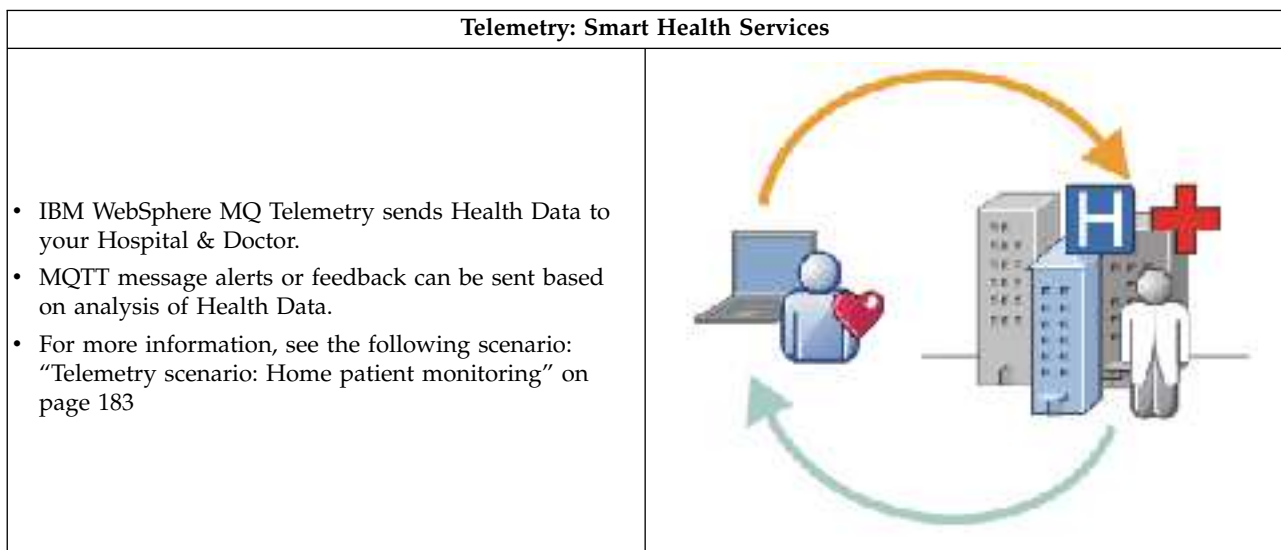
| Telemetry: Smart Health Services | |
|---|---|
| • IBM WebSphere MQ Telemetry sends Health Data to your Hospital & Doctor. • MQTT message alerts or feedback can be sent based on analysis of Health Data. • For more information, see the following scenario: "Telemetry scenario: Home patient monitoring" on page 183 | H |